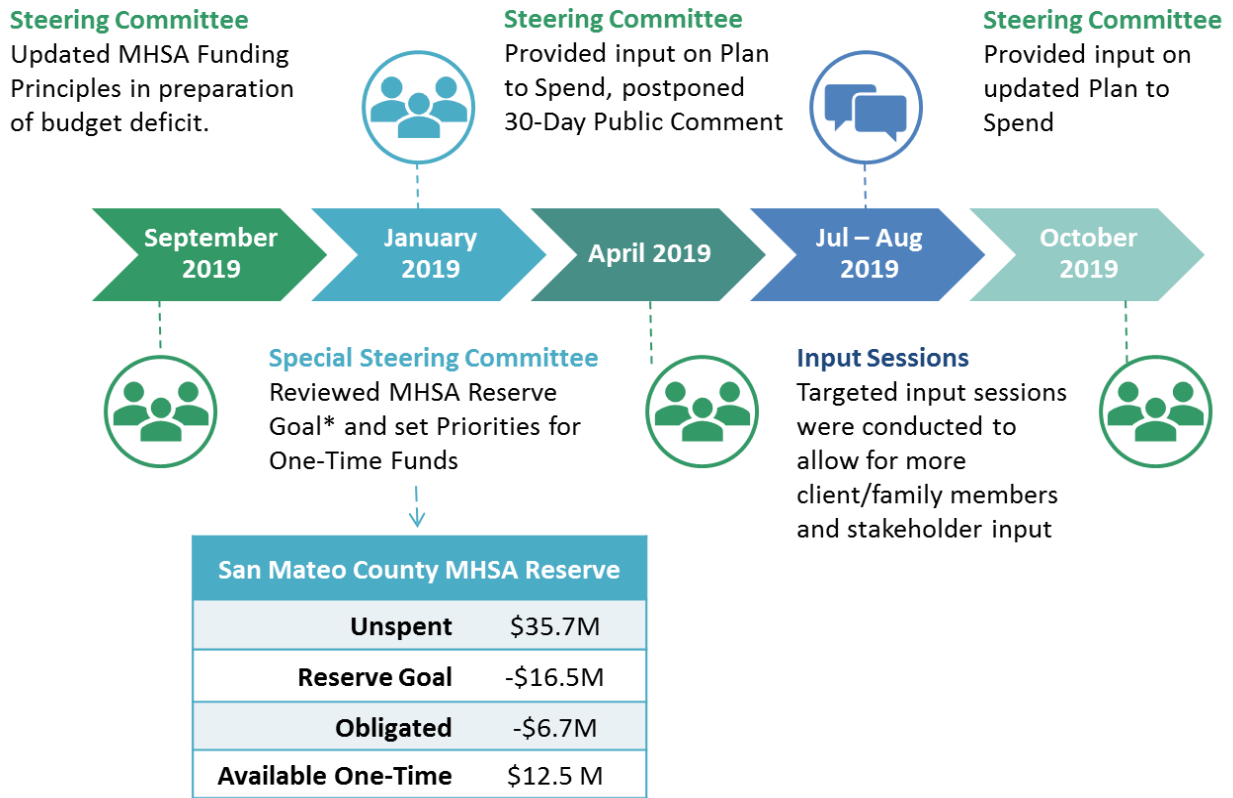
**Steering Committee**
Updated MHSA Funding Principles in preparation of budget deficit.

**Steering Committee**
Provided input on Plan to Spend, postponed 30-Day Public Comment

**Steering Committee**
Provided input on updated Plan to Spend

September 2019

January 2019

April 2019

Jul – Aug 2019

October 2019

**Special Steering Committee**
Reviewed MHSA Reserve Goal* and set Priorities for One-Time Funds

**Input Sessions**
Targeted input sessions were conducted to allow for more client/family members and stakeholder input

| San Mateo County MHSA Reserve | |
|---|---|
| Unspent | \$35.7M |
| Reserve Goal | -\$16.5M |
| Obligated | -\$6.7M |
| Available One-Time | \$12.5 M |